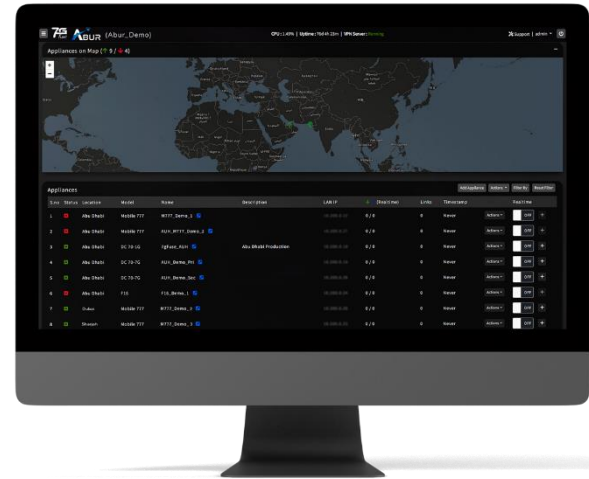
ABUR (Abur_Demo)

CPU : 1.45% | Uptime : 76d 4h 15m | VPN Server : Running

Support | admin

Appliances on Map ( 9 / 4)

+
-

Appliances

Add Appliance | Actions | Filter By | Reset Filter

| S.no | Status | Location | Model | Name | Description | LAN IP | | (Real time) | Links | Timestamp | | Real time |
|---|---|---|---|---|---|---|---|---|---|---|---|---|
| 1 | | Abu Dhabi | Mobile 777 | M777_Demo_1 | | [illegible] | | 0 / 0 | 0 | Never | Actions | Off |
| 2 | | Abu Dhabi | Mobile 777 | AUH_M777_Demo_2 | | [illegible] | | 0 / 0 | 0 | Never | Actions | Off |
| 3 | | Abu Dhabi | DC 70-1G | VgFuse_AUH | Abu Dhabi Production | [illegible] | | 0 / 0 | 0 | Never | Actions | Off |
| 4 | | Abu Dhabi | DC 70-7G | AUH_Demo_Pri | | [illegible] | | 0 / 0 | 0 | Never | Actions | Off |
| 5 | | Abu Dhabi | DC 70-7G | AUH_Demo_Sec | | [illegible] | | 0 / 0 | 0 | Never | Actions | Off |
| 6 | | Abu Dhabi | 715 | 715_Demo_1 | | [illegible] | | 0 / 0 | 0 | Never | Actions | Off |
| 7 | | Dubai | Mobile 777 | M777_Demo_2 | | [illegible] | | 0 / 0 | 0 | Never | Actions | Off |
| 8 | | Sharjah | Mobile 777 | M777_Demo_3 | | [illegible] | | 0 / 0 | 0 | Never | Actions | Off |